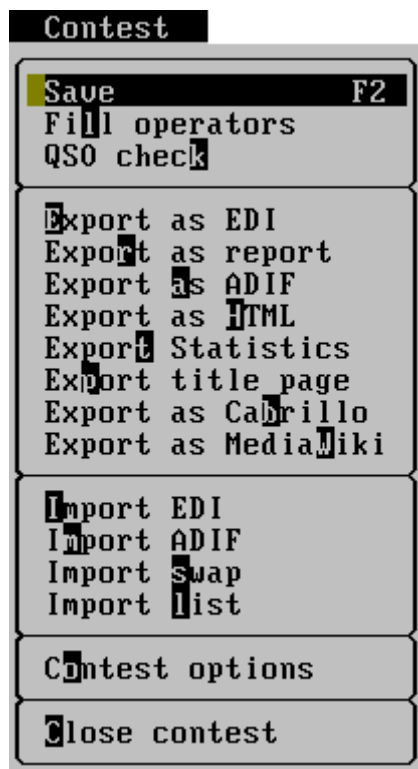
Contest

Save F2
Fill operators
QSO check

Export as EDI
Export as report
Export as ADIF
Export as HTML
Export Statistics
Export title page
Export as Cabrillo
Export as MediaWiki

Import EDI
Import ADIF
Import swap
Import list

Contest options

Close contest